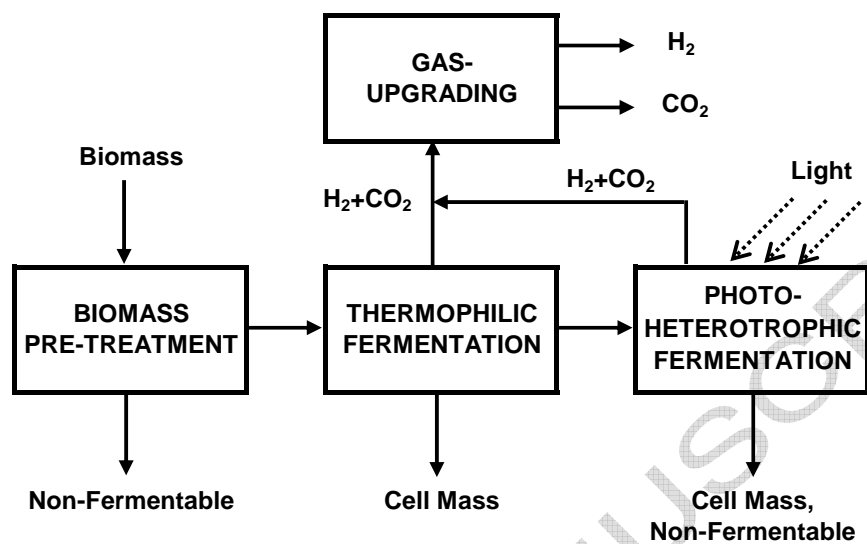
GAS-UPGRADING

$H_2$

$CO_2$

Biomass

$H_2$+$CO_2$

$H_2$+$CO_2$

Light

BIOMASS PRE-TREATMENT

THERMOPHILIC FERMENTATION

PHOTO-HETEROTROPHIC FERMENTATION

Non-Fermentable

Cell Mass

Cell Mass, Non-Fermentable

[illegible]